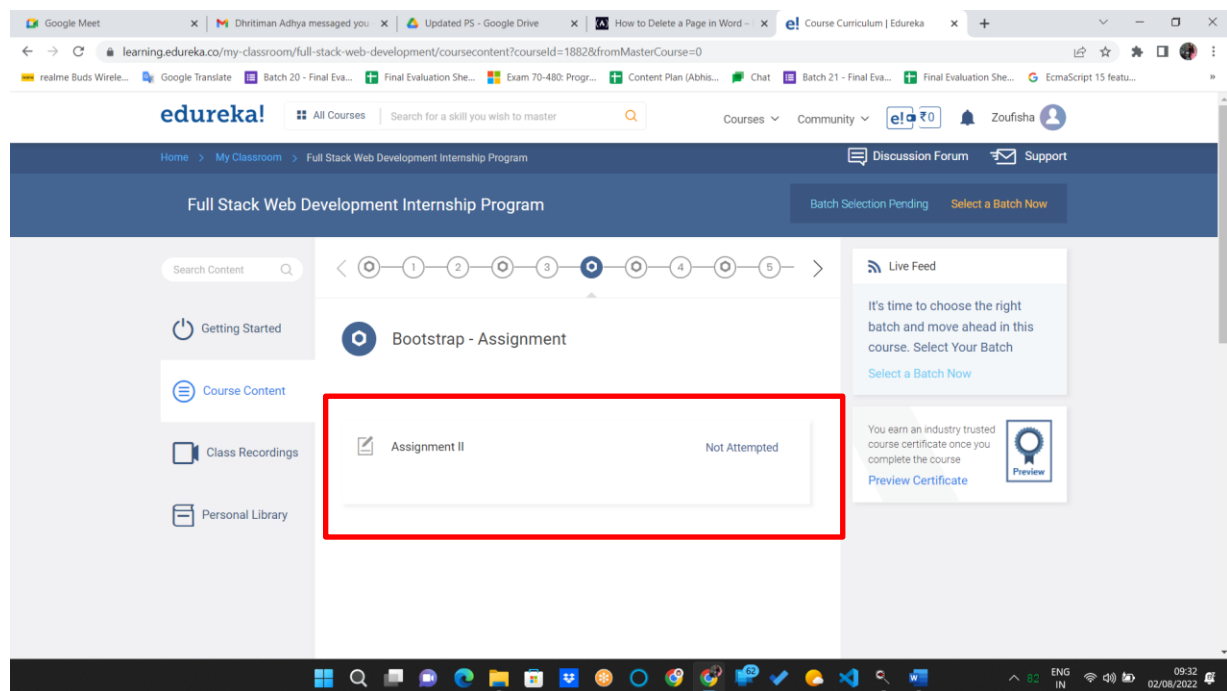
Google Meet
Dhritiman Adhya messaged you
Updated PS - Google Drive
How to Delete a Page in Word –
Course Curriculum | Edureka

learning.edureka.co/my-classroom/full-stack-web-development/coursecontent?courseId=1882&fromMasterCourse=0

realme Buds Wirele... Google Translate Batch 20 - Final Eva... Final Evaluation She... Exam 70-480: Progr... Content Plan (Abhis... Chat Batch 21 - Final Eva... Final Evaluation She... EcmaScript 15 featu...

edureka!
All Courses
Search for a skill you wish to master
Courses Community e! ₹0 Zoufisha

Home > My Classroom > Full Stack Web Development Internship Program
Discussion Forum Support

Full Stack Web Development Internship Program
Batch Selection Pending Select a Batch Now

Search Content
1 2 3 4 5

Getting Started
Course Content
Class Recordings
Personal Library

Bootstrap - Assignment

Assignment II
Not Attempted

Live Feed
It's time to choose the right batch and move ahead in this course. Select Your Batch
Select a Batch Now

You earn an industry trusted course certificate once you complete the course
Preview
Preview Certificate

82 ENG IN 09:32 02/08/2022